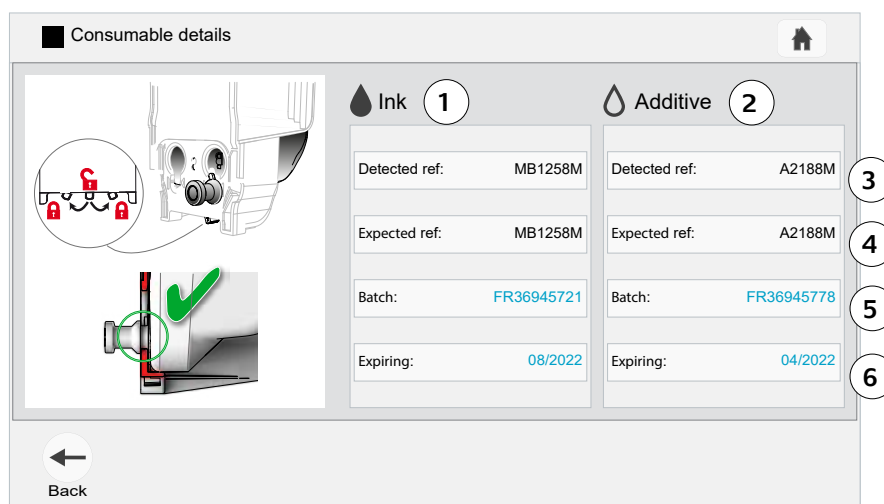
Consumable details

Ink 1

Detected ref: MB1258M

Expected ref: MB1258M

Batch: FR36945721

Expiring: 08/2022

Additive 2

Detected ref: A2188M 3

Expected ref: A2188M 4

Batch: FR36945778 5

Expiring: 04/2022 6

Back